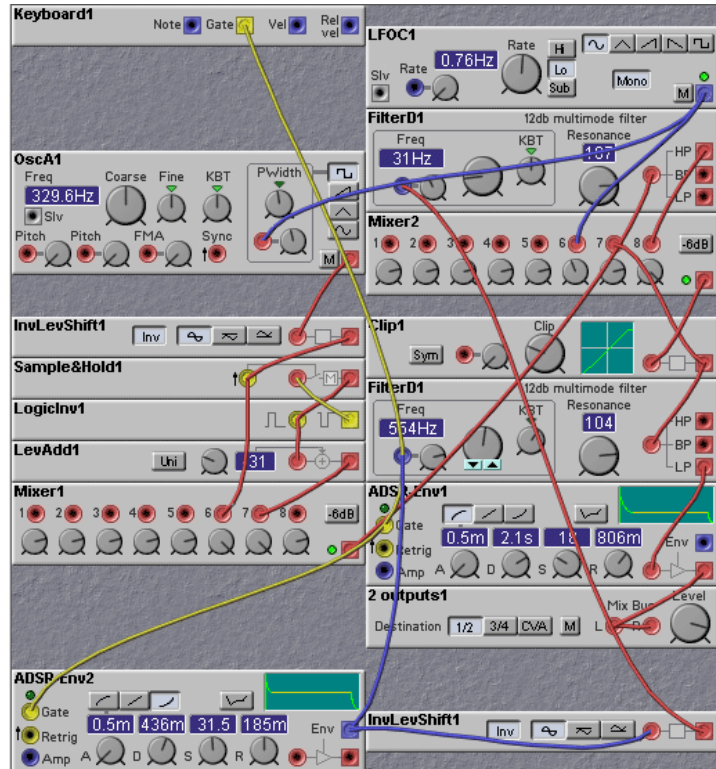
Keyboard1
Note Gate Vel Rel vel

LFOC1
Rate
Slv Rate 0.76Hz
H Lo Sub
Mono
M

FilterD1 12db multimode filter
Freq KBT Resonance
31Hz 107
HP BP LP

OscA1
Freq Coarse Fine KBT PWidth
329.6Hz
Slv
Pitch Pitch FMA Sync
M

Mixer2
1 2 3 4 5 6 7 8 -6dB

InvLevShift1
Inv

Clip1
Clip
Sym

Sample&Hold1
M

LogicInv1

FilterD1 12db multimode filter
Freq KBT Resonance
564Hz 104
HP BP LP

LevAdd1
Uni 31

Mixer1
1 2 3 4 5 6 7 8 -6dB

ADSR-Env1
Gate
Retrig
Amp
0.5m 2.1s 18 806m
A D S R
Env

2 outputs1
Mix Bus Level
Destination 1/2 3/4 CVA M L R

ADSR-Env2
Gate
Retrig
Amp
0.5m 436m 31.5 185m
A D S R
Env

InvLevShift1
Inv